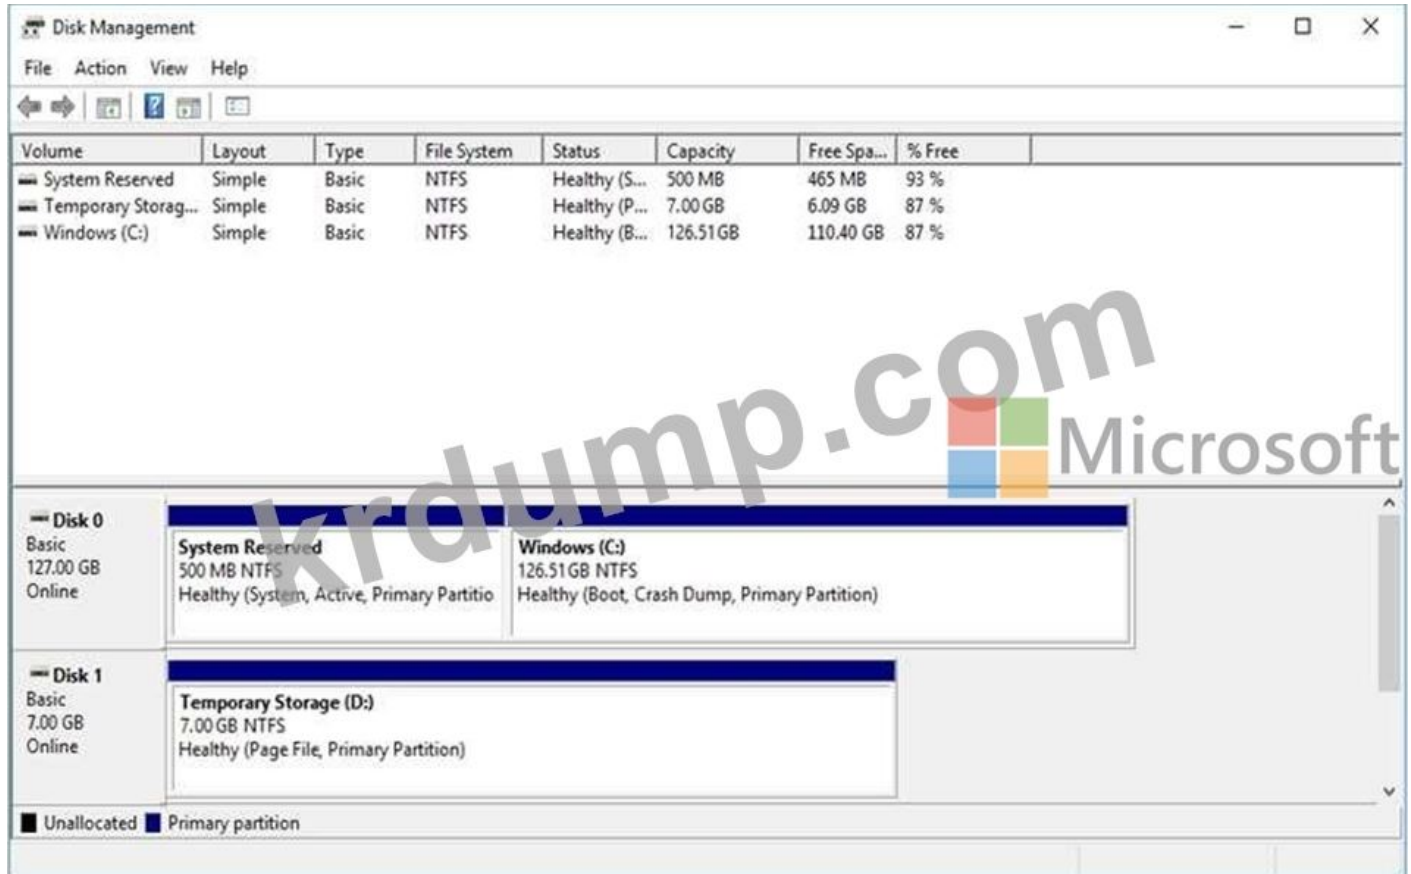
Disk Management

File Action View Help

| Volume | Layout | Type | File System | Status | Capacity | Free Spa... | % Free |
|---|---|---|---|---|---|---|---|
| System Reserved | Simple | Basic | NTFS | Healthy (S... | 500 MB | 465 MB | 93 % |
| Temporary Storag... | Simple | Basic | NTFS | Healthy (P... | 7.00 GB | 6.09 GB | 87 % |
| Windows (C:) | Simple | Basic | NTFS | Healthy (B... | 126.51 GB | 110.40 GB | 87 % |

krdump.com

Microsoft

Disk 0
Basic
127.00 GB
Online

System Reserved
500 MB NTFS
Healthy (System, Active, Primary Partitio

Windows (C:)
126.51 GB NTFS
Healthy (Boot, Crash Dump, Primary Partition)

Disk 1
Basic
7.00 GB
Online

Temporary Storage (D:)
7.00 GB NTFS
Healthy (Page File, Primary Partition)

Unallocated Primary partition